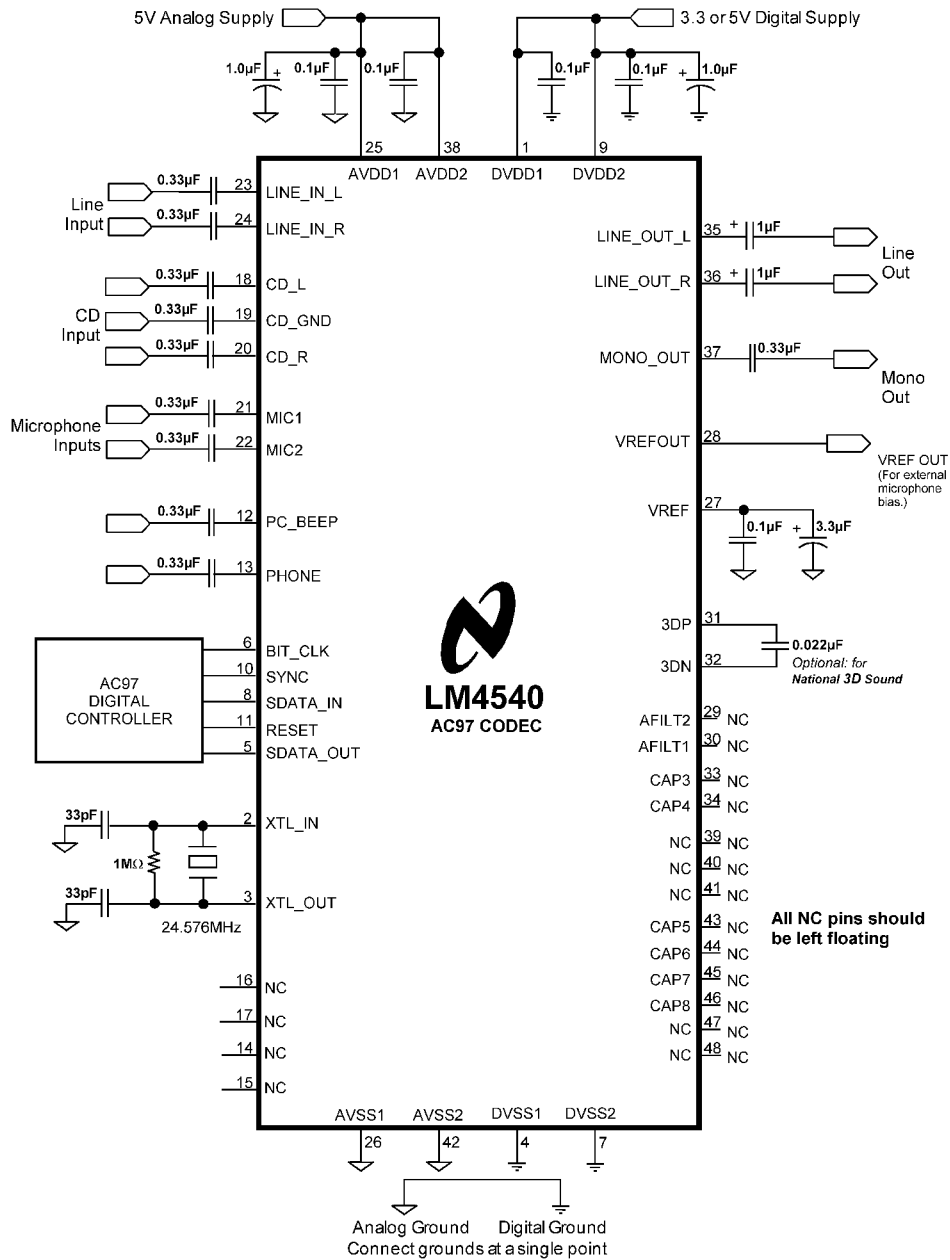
5V Analog Supply
3.3 or 5V Digital Supply
1.0µF
+
0.1µF
0.1µF
0.1µF
0.1µF
+
1.0µF
25
38
1
9
AVDD1
AVDD2
DVDD1
DVDD2

0.33µF
23
LINE_IN_L
Line Input
0.33µF
24
LINE_IN_R

0.33µF
18
CD_L
CD Input
0.33µF
19
CD_GND
0.33µF
20
CD_R

Microphone Inputs
0.33µF
21
MIC1
0.33µF
22
MIC2

0.33µF
12
PC_BEEP
0.33µF
13
PHONE

AC97 DIGITAL CONTROLLER
6
BIT_CLK
10
SYNC
8
SDATA_IN
11
RESET
5
SDATA_OUT

33pF
2
XTL_IN
1MΩ
33pF
3
XTL_OUT
24.576MHz

16
NC
17
NC
14
NC
15
NC

LM4540
AC97 CODEC

LINE_OUT_L
35
+
1µF
Line Out
LINE_OUT_R
36
+
1µF
MONO_OUT
37
0.33µF
Mono Out
VREFOUT
28
VREF OUT
(For external microphone bias.)
VREF
27
0.1µF
+
3.3µF
3DP
31
0.022µF
Optional: for National 3D Sound
3DN
32
AFILT2
29
NC
AFILT1
30
NC
CAP3
33
NC
CAP4
34
NC
NC
39
NC
NC
40
NC
NC
41
NC
CAP5
43
NC
CAP6
44
NC
CAP7
45
NC
CAP8
46
NC
NC
47
NC
NC
48
NC
All NC pins should be left floating

AVSS1
AVSS2
DVSS1
DVSS2
26
42
4
7
Analog Ground
Digital Ground
Connect grounds at a single point